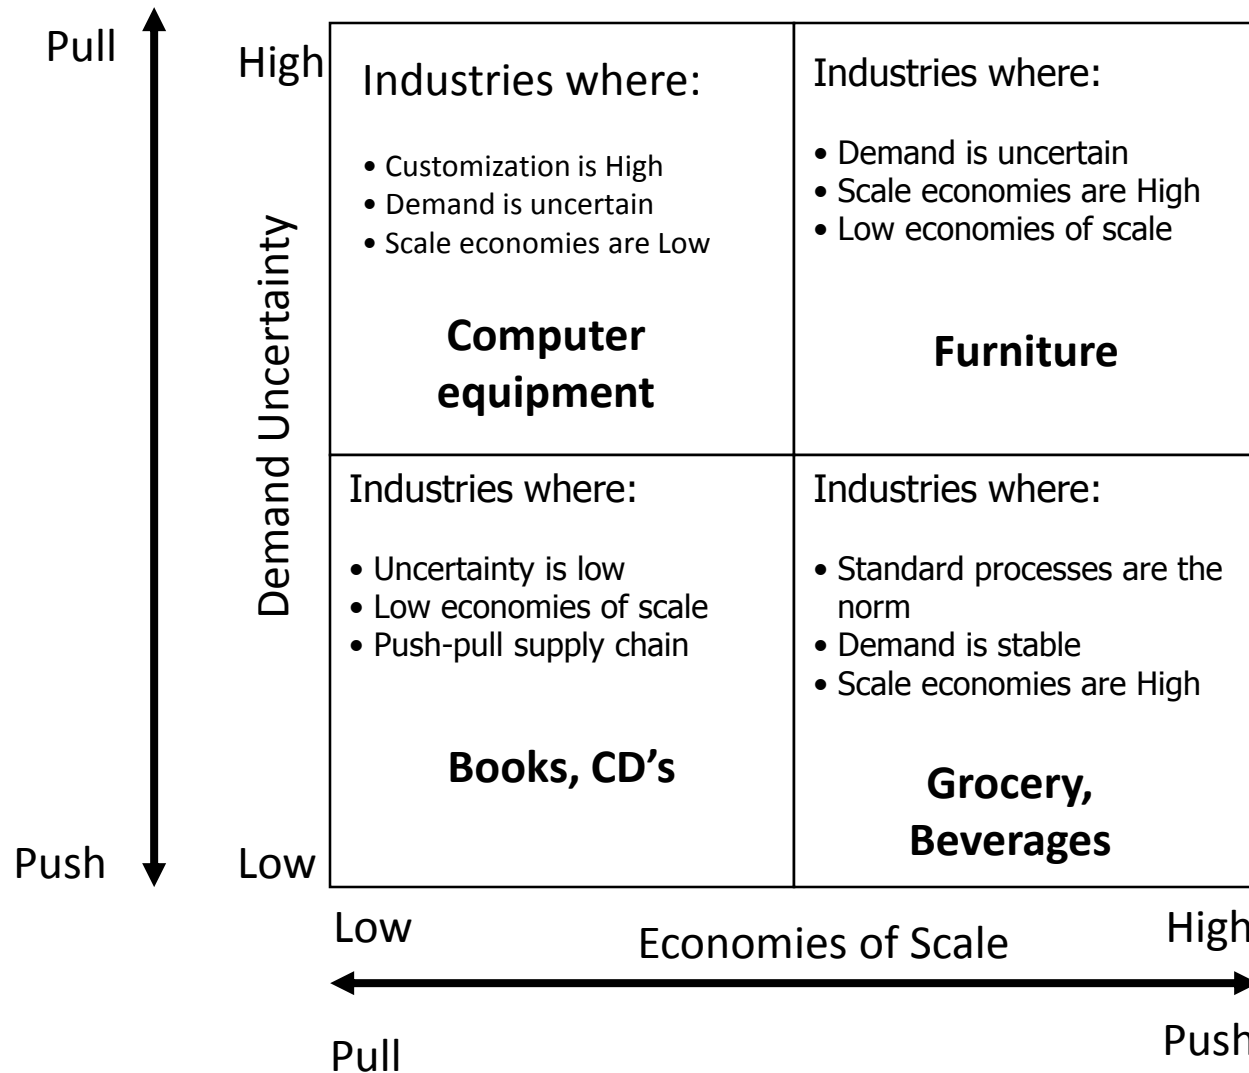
Pull

Push

Demand Uncertainty

High

Low

| Industries where: • Customization is High • Demand is uncertain • Scale economies are Low **Computer equipment** | Industries where: • Demand is uncertain • Scale economies are High • Low economies of scale **Furniture** |
|---|---|
| Industries where: • Uncertainty is low • Low economies of scale • Push-pull supply chain **Books, CD's** | Industries where: • Standard processes are the norm • Demand is stable • Scale economies are High **Grocery, Beverages** |

Low

Economies of Scale

High

Pull

Push